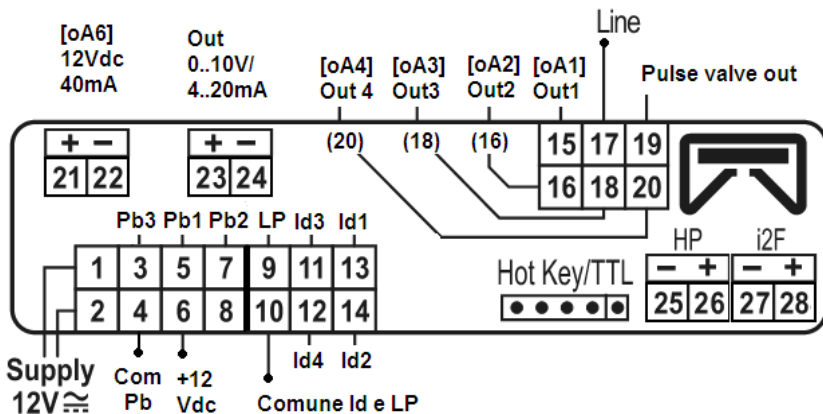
[oA6]
12Vdc
40mA

Out
0..10V/
4..20mA

Line

[oA4]
Out 4

[oA3]
Out3

[oA2]
Out2

[oA1]
Out1

Pulse valve out

+ −
21 22

+ −
23 24

(20)
(18)
(16)

15 17 19
16 18 20

Pb3 Pb1 Pb2 LP Id3 Id1

1 3 5 7 9 11 13
2 4 6 8 10 12 14

Id4 Id2

Hot Key/TTL

HP
− +
25 26

i2F
− +
27 28

Supply
12V ≅

Com
Pb

+12
Vdc

Comune Id e LP